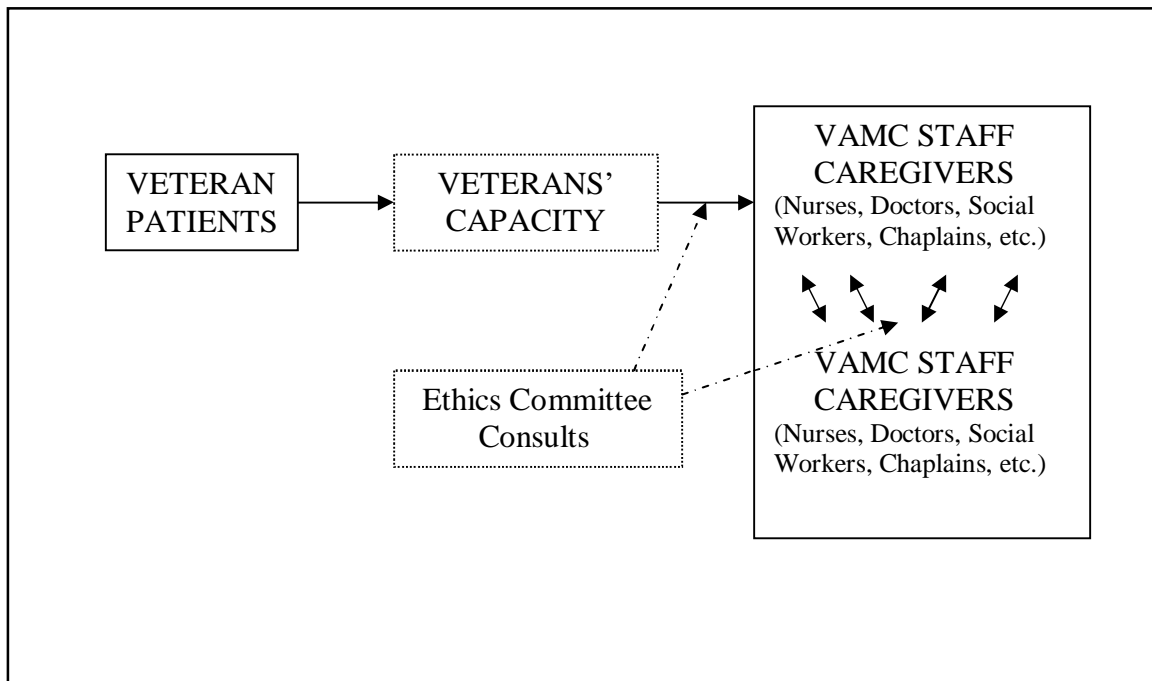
VETERAN PATIENTS

VETERANS' CAPACITY

VAMC STAFF CAREGIVERS
(Nurses, Doctors, Social Workers, Chaplains, etc.)

VAMC STAFF CAREGIVERS
(Nurses, Doctors, Social Workers, Chaplains, etc.)

Ethics Committee Consults